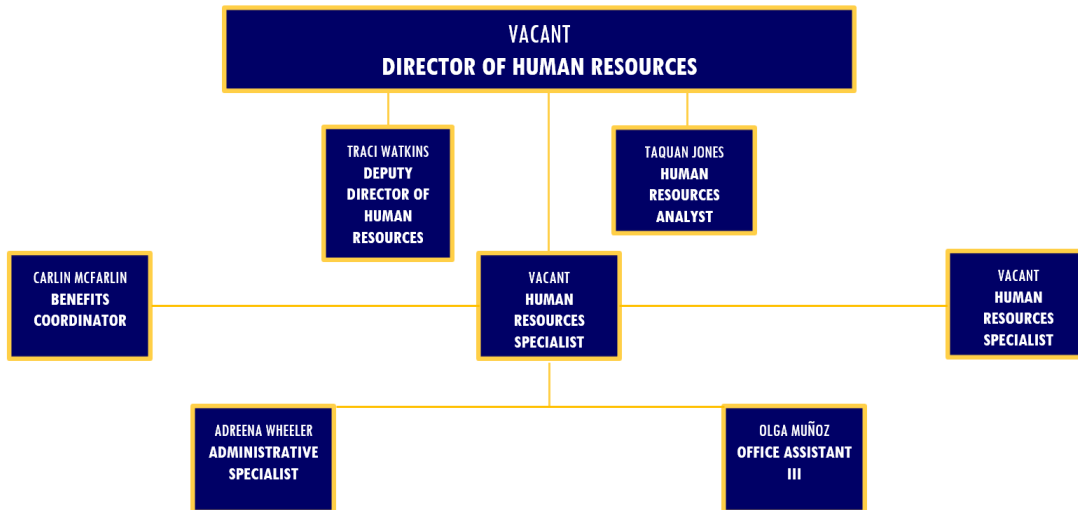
VACANT
DIRECTOR OF HUMAN RESOURCES

TRACI WATKINS
DEPUTY DIRECTOR OF HUMAN RESOURCES

TAQUAN JONES
HUMAN RESOURCES ANALYST

CARLIN MCFARLIN
BENEFITS COORDINATOR

VACANT
HUMAN RESOURCES SPECIALIST

VACANT
HUMAN RESOURCES SPECIALIST

ADREENA WHEELER
ADMINISTRATIVE SPECIALIST

OLGA MUÑOZ
OFFICE ASSISTANT III